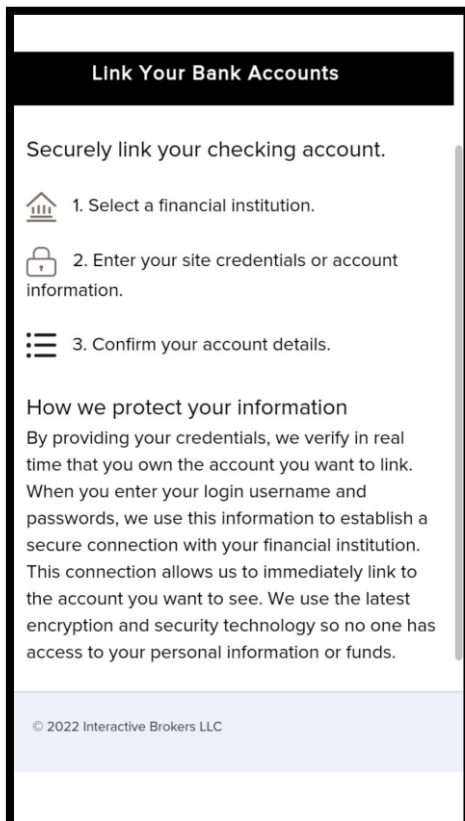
Link Your Bank Accounts

Securely link your checking account.

1. Select a financial institution.

2. Enter your site credentials or account information.

3. Confirm your account details.

How we protect your information
By providing your credentials, we verify in real time that you own the account you want to link. When you enter your login username and passwords, we use this information to establish a secure connection with your financial institution. This connection allows us to immediately link to the account you want to see. We use the latest encryption and security technology so no one has access to your personal information or funds.

© 2022 Interactive Brokers LLC